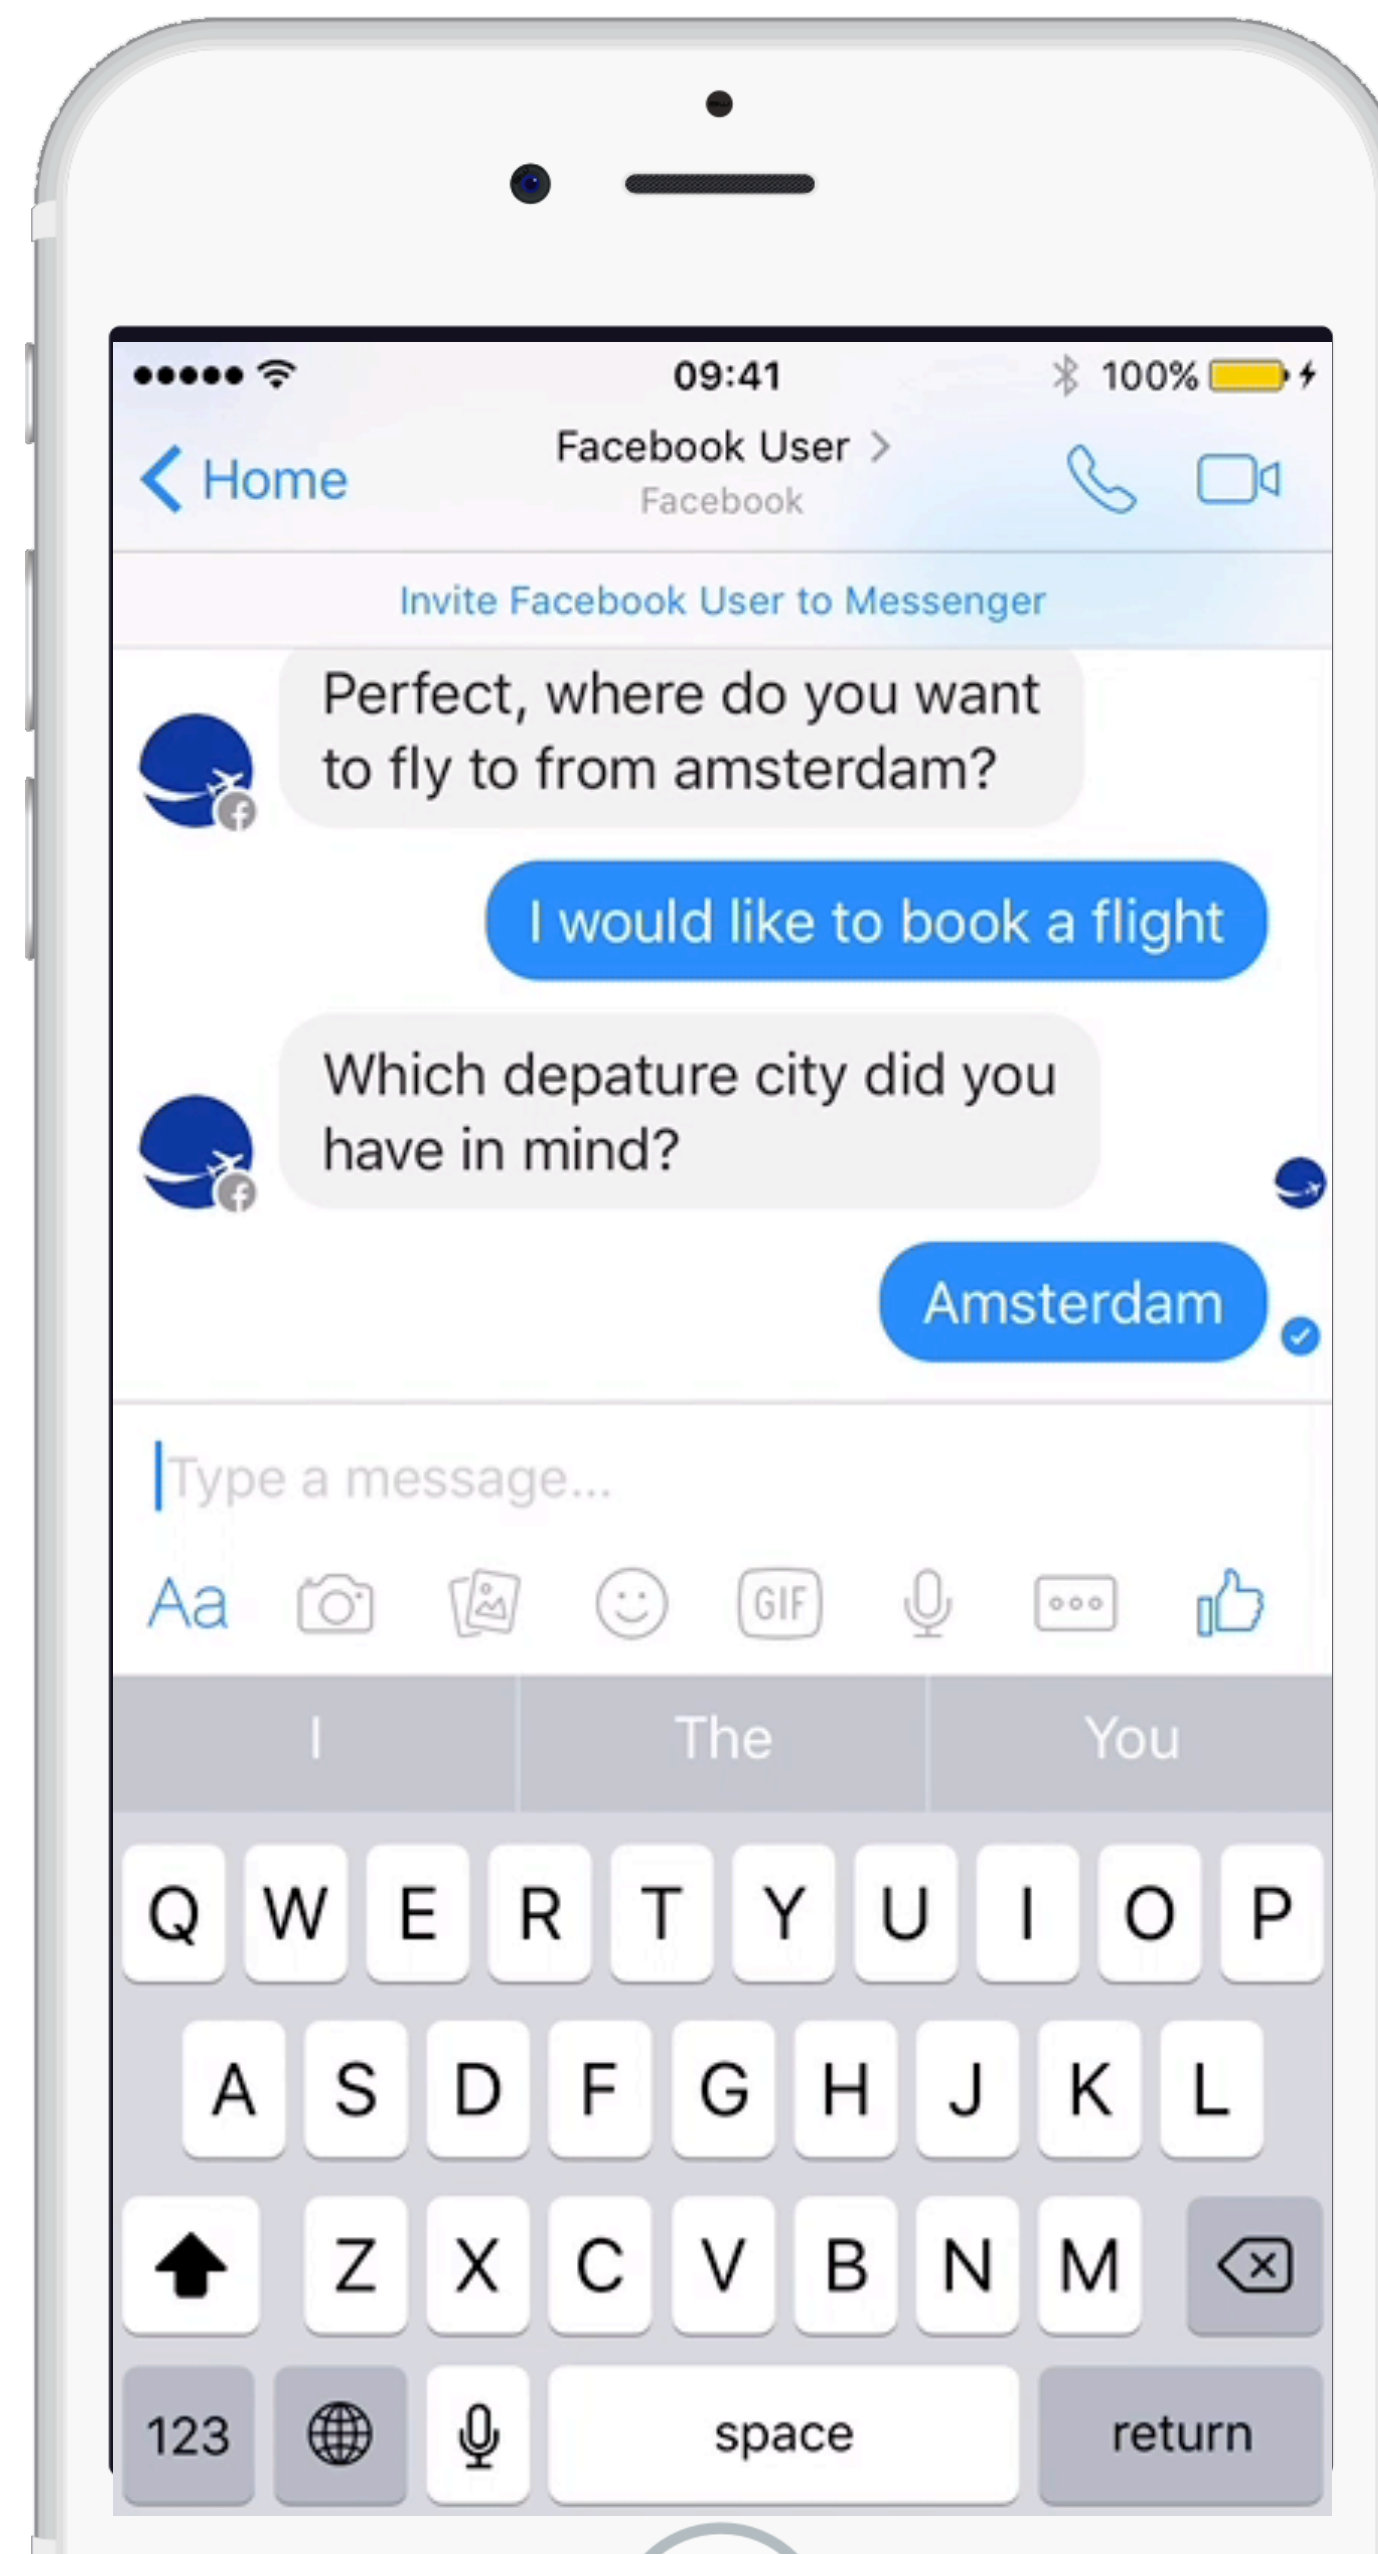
09:41
100%

Home
Facebook User >
Facebook

Invite Facebook User to Messenger

Perfect, where do you want to fly to from amsterdam?

I would like to book a flight

Which depature city did you have in mind?

Amsterdam

Type a message...

Aa
GIF

I
The
You

Q W E R T Y U I O P
A S D F G H J K L
Z X C V B N M
123
space
return